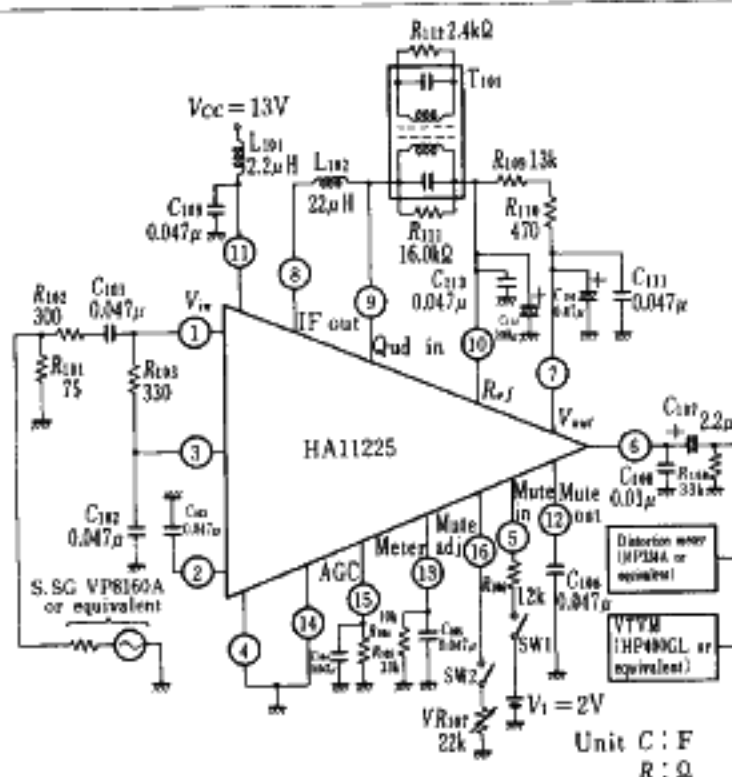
$R_{112}$ 2.4kΩ
T101
Vcc = 13V
L101 2.2μH
L102 22μH
R109 13k
C109 0.047μ
R110 470
R111 16.0kΩ
C113 0.047μ
C111 0.047μ
11
8
9
10
7
R102 300
C101 0.047μ
$V_{in}$
1
IF out
Qud in
R101 75
R103 330
Ref
$V_{out}$
C107 2.2μ
3
HA11225
6
C108 0.01μ
R116 33k
C102 0.047μ
2
Mute in
Mute out
Mute adj
Meter adj
12
5
16
Distortion meter (HP334A or equivalent)
S.SG VP8160A or equivalent
AGC
13
15
12k
C106 0.047μ
14
VTVM (HP400GL or equivalent)
4
SW1
SW2
$V_1$ = 2V
VR107 22k
Unit C : F
R : Ω